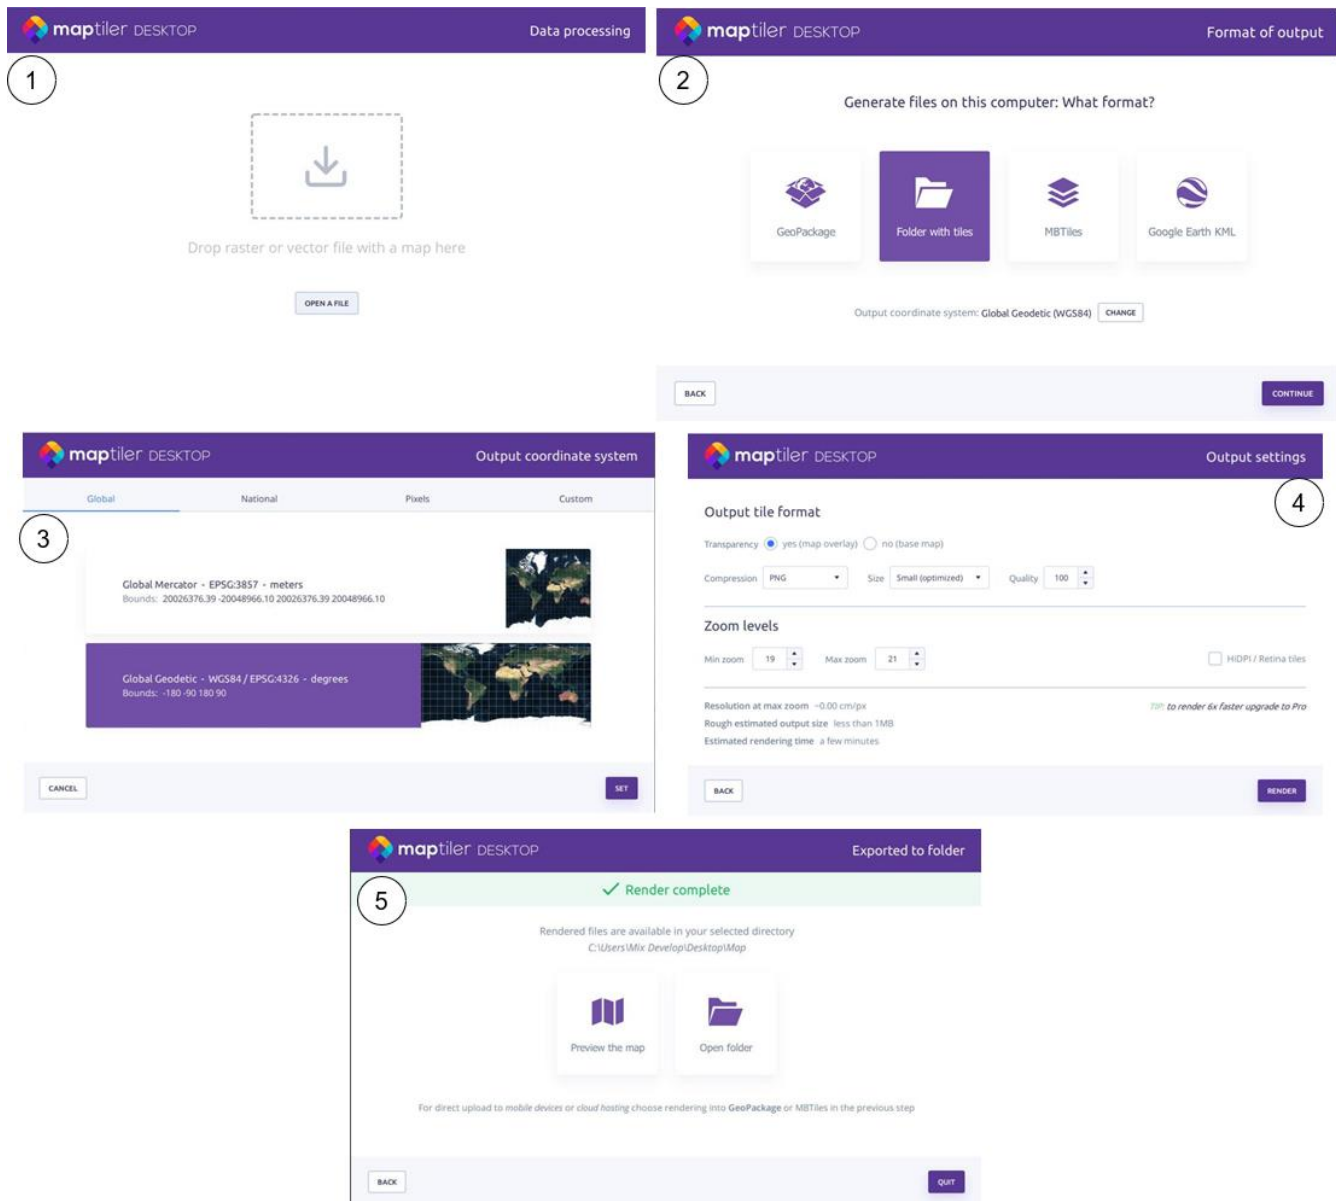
maptiler DESKTOP
Data processing

1

Drop raster or vector file with a map here

OPEN A FILE

maptiler DESKTOP
Format of output

2

Generate files on this computer: What format?

GeoPackage

Folder with tiles

MBTiles

Google Earth KML

Output coordinate system: Global Geodetic (WGS84) CHANGE

BACK

CONTINUE

maptiler DESKTOP
Output coordinate system

Global National Pixels Custom

3

Global Mercator - EPSG:3857 - meters
Bounds: 20026376.39 -20048966.10 20026376.39 20048966.10

Global Geodetic - WGS84 / EPSG:4326 - degrees
Bounds: -180 -90 180 90

CANCEL

SET

maptiler DESKTOP
Output settings

4

Output tile format

Transparency yes (map overlay) no (base map)

Compression PNG Size Small (optimized) Quality 100

Zoom levels

Min zoom 19 Max zoom 21 HiDPI / Retina tiles

Resolution at max zoom ~0.00 cm/px
Rough estimated output size less than 1MB
Estimated rendering time a few minutes

TIP: to render 6x faster upgrade to Pro

BACK

RENDER

maptiler DESKTOP
Exported to folder

5

Render complete

Rendered files are available in your selected directory
C:\Users\Mix Develop\Desktop\Map

Preview the map

Open folder

For direct upload to mobile devices or cloud hosting choose rendering into GeoPackage or MBTiles in the previous step

BACK

QUIT